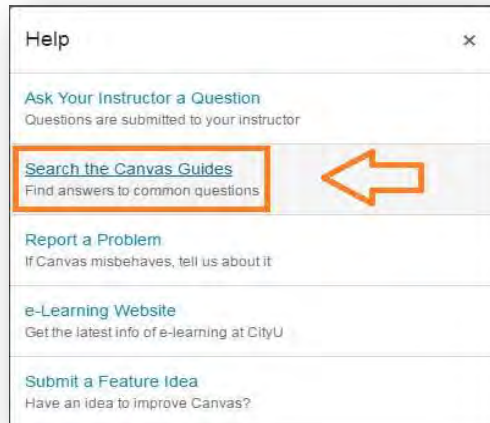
Help ×

Ask Your Instructor a Question
Questions are submitted to your instructor

Search the Canvas Guides
Find answers to common questions

Report a Problem
If Canvas misbehaves, tell us about it

e-Learning Website
Get the latest info of e-learning at CityU

Submit a Feature Idea
Have an idea to improve Canvas?